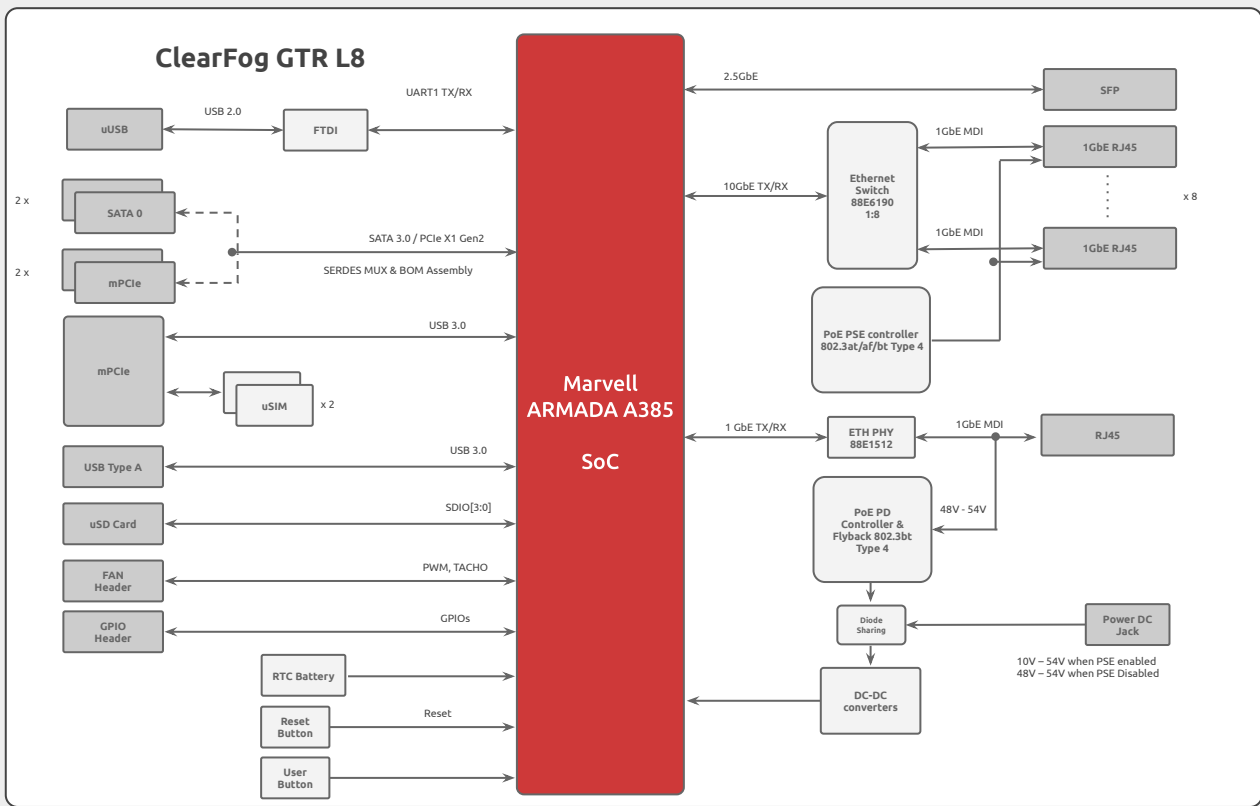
ClearFog GTR L8

uUSB

USB 2.0

FTDI

UART1 TX/RX

2 x

SATA 0

2 x

mPCIe

SATA 3.0 / PCIe X1 Gen2

SERDES MUX & BOM Assembly

mPCIe

USB 3.0

uSIM

x 2

USB Type A

USB 3.0

uSD Card

SDIO[3:0]

FAN Header

PWM, TACHO

GPIO Header

GPIOs

RTC Battery

Reset Button

Reset

User Button

Marvell ARMADA A385

SoC

2.5GbE

SFP

10GbE TX/RX

Ethernet Switch 88E6190 1:8

1GbE MDI

1GbE RJ45

x 8

1GbE MDI

1GbE RJ45

PoE PSE controller 802.3at/af/bt Type 4

1 GbE TX/RX

ETH PHY 88E1512

1GbE MDI

RJ45

PoE PD Controller & Flyback 802.3bt Type 4

48V - 54V

Diode Sharing

Power DC Jack

10V – 54V when PSE enabled
48V – 54V when PSE Disabled

DC-DC converters